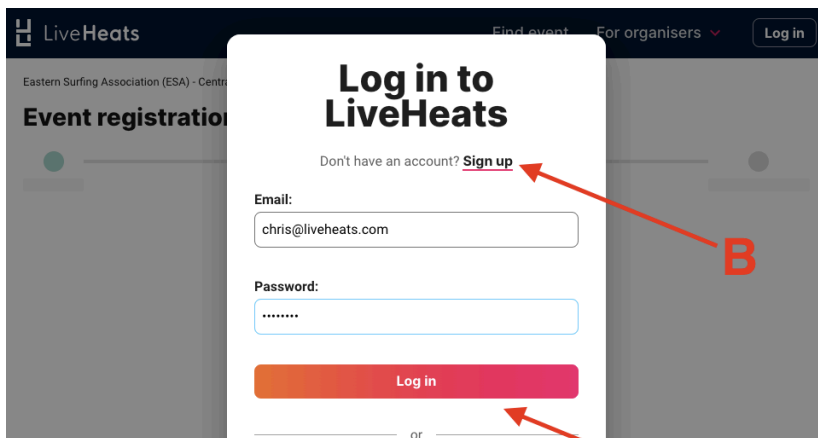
LiveHeats

Find event

For organisers

Log in

Eastern Surfing Association (ESA) - Centra

Event registratio

Log in to LiveHeats

Don't have an account? Sign up

Email:

chris@liveheats.com

Password:

••••••••

Log in

or

B